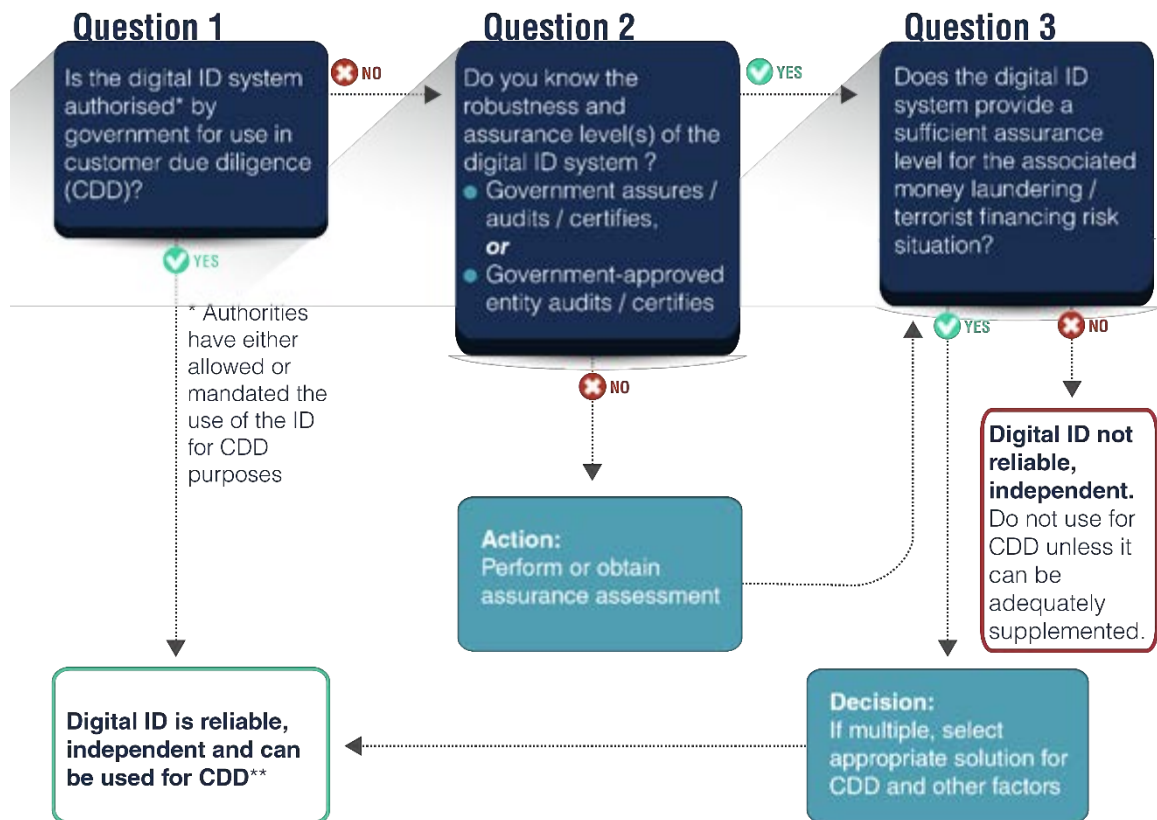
Question 1

Is the digital ID system authorised* by government for use in customer due diligence (CDD)?

NO

YES

* Authorities have either allowed or mandated the use of the ID for CDD purposes

Question 2

Do you know the robustness and assurance level(s) of the digital ID system ?
• Government assures / audits / certifies,
or
• Government-approved entity audits / certifies

YES

NO

Action:
Perform or obtain assurance assessment

Question 3

Does the digital ID system provide a sufficient assurance level for the associated money laundering / terrorist financing risk situation?

YES

NO

Digital ID not reliable, independent. Do not use for CDD unless it can be adequately supplemented.

Digital ID is reliable, independent and can be used for CDD**

Decision:
If multiple, select appropriate solution for CDD and other factors